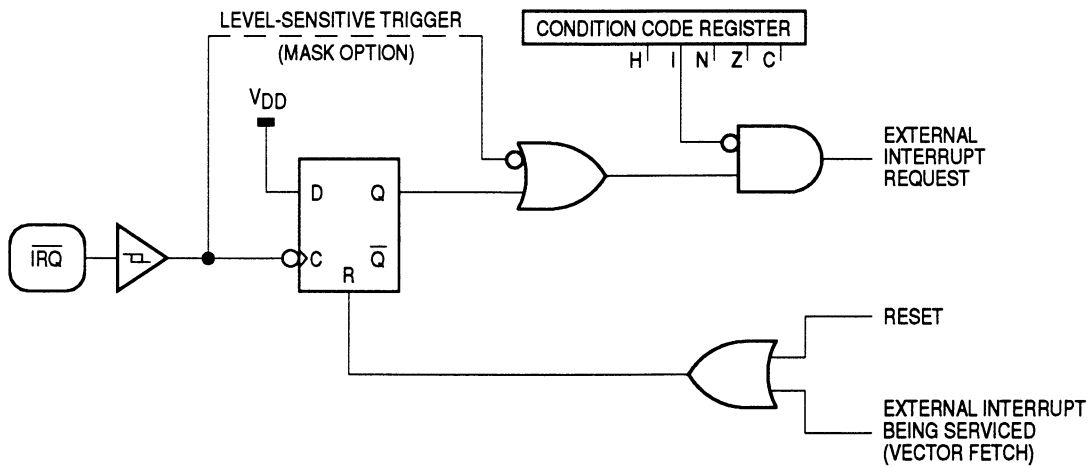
LEVEL-SENSITIVE TRIGGER
(MASK OPTION)

CONDITION CODE REGISTER
H I N Z C

$V_{DD}$

D Q
C $\overline{Q}$
R

EXTERNAL INTERRUPT REQUEST

$\overline{IRQ}$

RESET

EXTERNAL INTERRUPT BEING SERVICED (VECTOR FETCH)